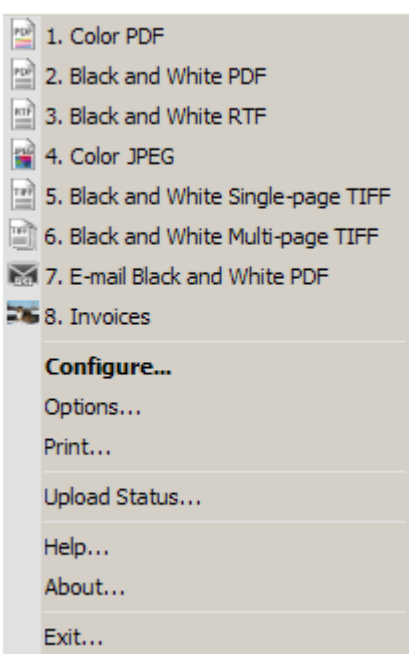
PDF 1. Color PDF
PDF 2. Black and White PDF
RTF 3. Black and White RTF
JPEG 4. Color JPEG
TIFF 5. Black and White Single-page TIFF
TIFF 6. Black and White Multi-page TIFF
7. E-mail Black and White PDF
8. Invoices

Configure...
Options...
Print...

Upload Status...

Help...
About...

Exit...